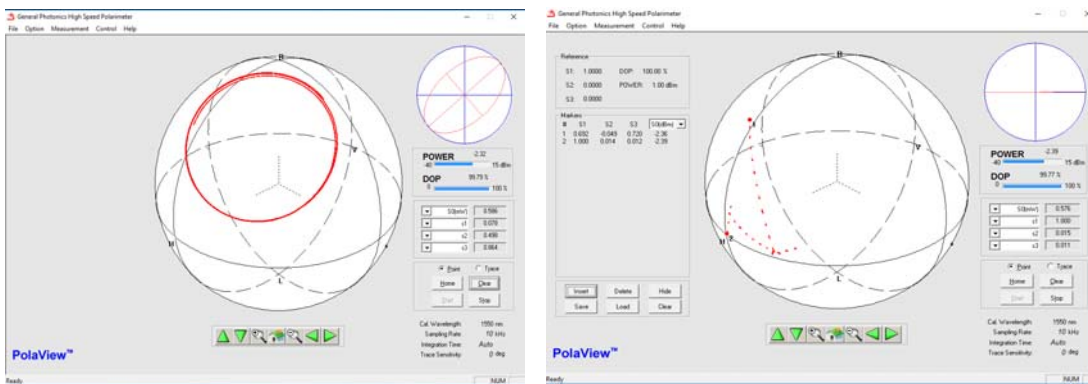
General Photonics High Speed Polarimeter
File Option Measurement Control Help

R
V
H
L

POWER -2.32
-40 15 dBm
DOP 99.79 %
0 100 %

S0(mW) 0.586
s1 0.078
s2 0.496
s3 0.864

Point Trace
Home Clear
Start Stop

Cal. Wavelength 1550 nm
Sampling Rate 10 kHz
Integration Time Auto
Trace Sensitivity 0 deg

PolaView™

Ready NUM

General Photonics High Speed Polarimeter
File Option Measurement Control Help

Reference
S1 1.0000 DOP 100.00 %
S2 0.0000 POWER 1.00 dBm
S3 0.0000

Markers
# S1 S2 S3 S0(dBm)
1 0.692 -0.043 0.720 -2.36
2 1.000 0.014 0.012 -2.39

Insert Delete Hide
Save Load Clear

R
V
H
L

POWER -2.39
-40 15 dBm
DOP 99.77 %
0 100 %

S0(mW) 0.576
s1 1.000
s2 0.015
s3 0.011

Point Trace
Home Clear
Start Stop

Cal. Wavelength 1550 nm
Sampling Rate 10 kHz
Integration Time Auto
Trace Sensitivity 0 deg

PolaView™

Ready NUM